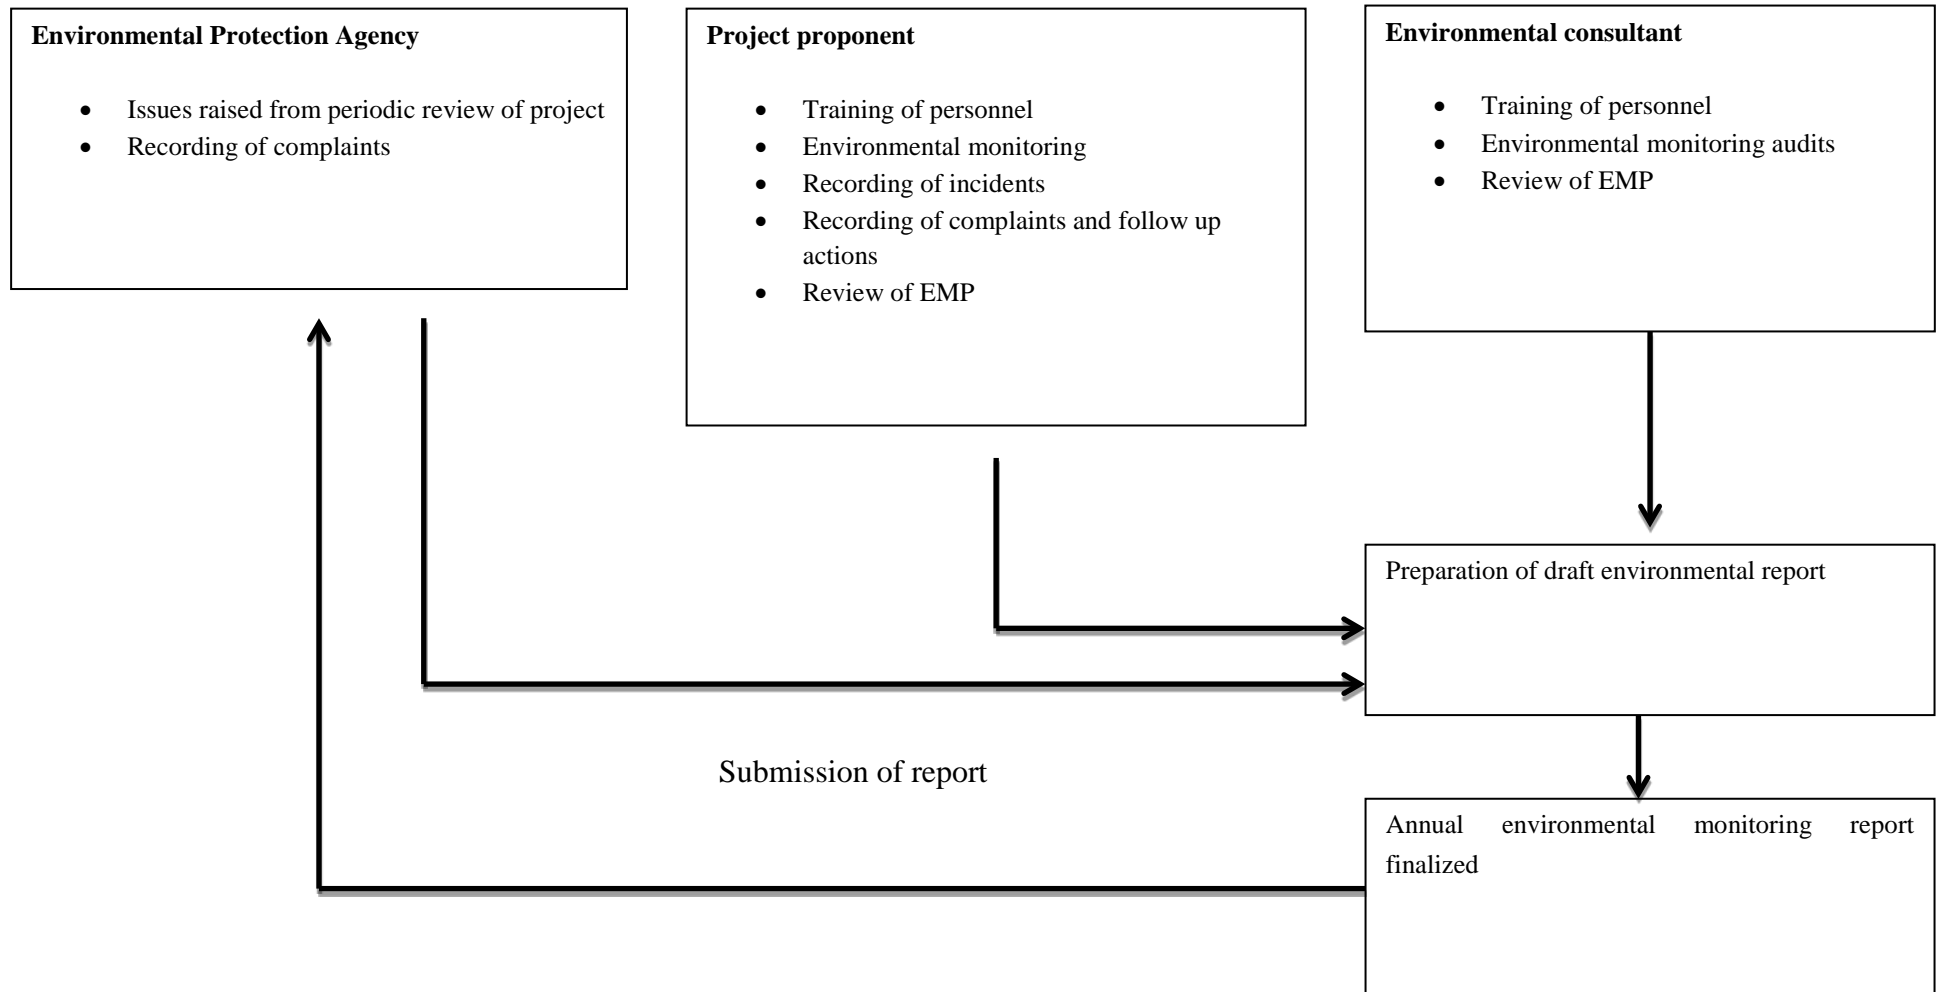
**Environmental Protection Agency**

- Issues raised from periodic review of project
- Recording of complaints

**Project proponent**

- Training of personnel
- Environmental monitoring
- Recording of incidents
- Recording of complaints and follow up actions
- Review of EMP

**Environmental consultant**

- Training of personnel
- Environmental monitoring audits
- Review of EMP

Preparation of draft environmental report

Submission of report

Annual environmental monitoring report finalized